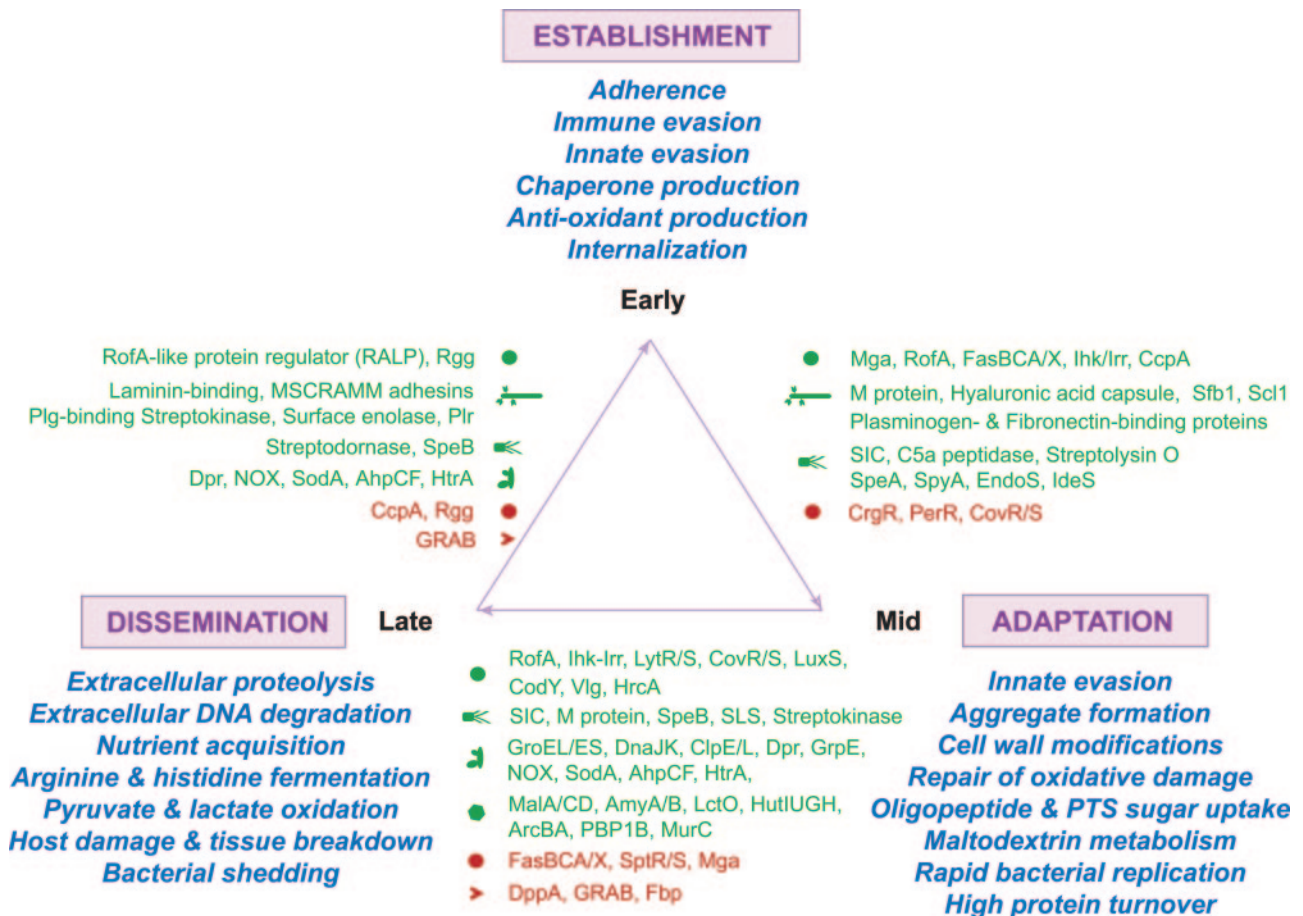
ESTABLISHMENT

Adherence
Immune evasion
Innate evasion
Chaperone production
Anti-oxidant production
Internalization

Early

RofA-like protein regulator (RALP), Rgg
Laminin-binding, MSCRAMM adhesins
Plg-binding Streptokinase, Surface enolase, Plr
Streptodornase, SpeB
Dpr, NOX, SodA, AhpCF, HtrA
CcpA, Rgg
GRAB

Mga, RofA, FasBCA/X, Ihk/Irr, CcpA
M protein, Hyaluronic acid capsule, Sfb1, Scl1
Plasminogen- & Fibronectin-binding proteins
SIC, C5a peptidase, Streptolysin O
SpeA, SpyA, EndoS, IdeS
CrgR, PerR, CovR/S

DISSEMINATION

Late

Mid

ADAPTATION

Extracellular proteolysis
Extracellular DNA degradation
Nutrient acquisition
Arginine & histidine fermentation
Pyruvate & lactate oxidation
Host damage & tissue breakdown
Bacterial shedding

RofA, Ihk-Irr, LytR/S, CovR/S, LuxS, CodY, Vlg, HrcA
SIC, M protein, SpeB, SLS, Streptokinase
GroEL/ES, DnaJK, ClpE/L, Dpr, GrpE, NOX, SodA, AhpCF, HtrA,
MalA/CD, AmyA/B, LctO, HutIUGH, ArcBA, PBP1B, MurC
FasBCA/X, SptR/S, Mga
DppA, GRAB, Fbp

Innate evasion
Aggregate formation
Cell wall modifications
Repair of oxidative damage
Oligopeptide & PTS sugar uptake
Maltodextrin metabolism
Rapid bacterial replication
High protein turnover